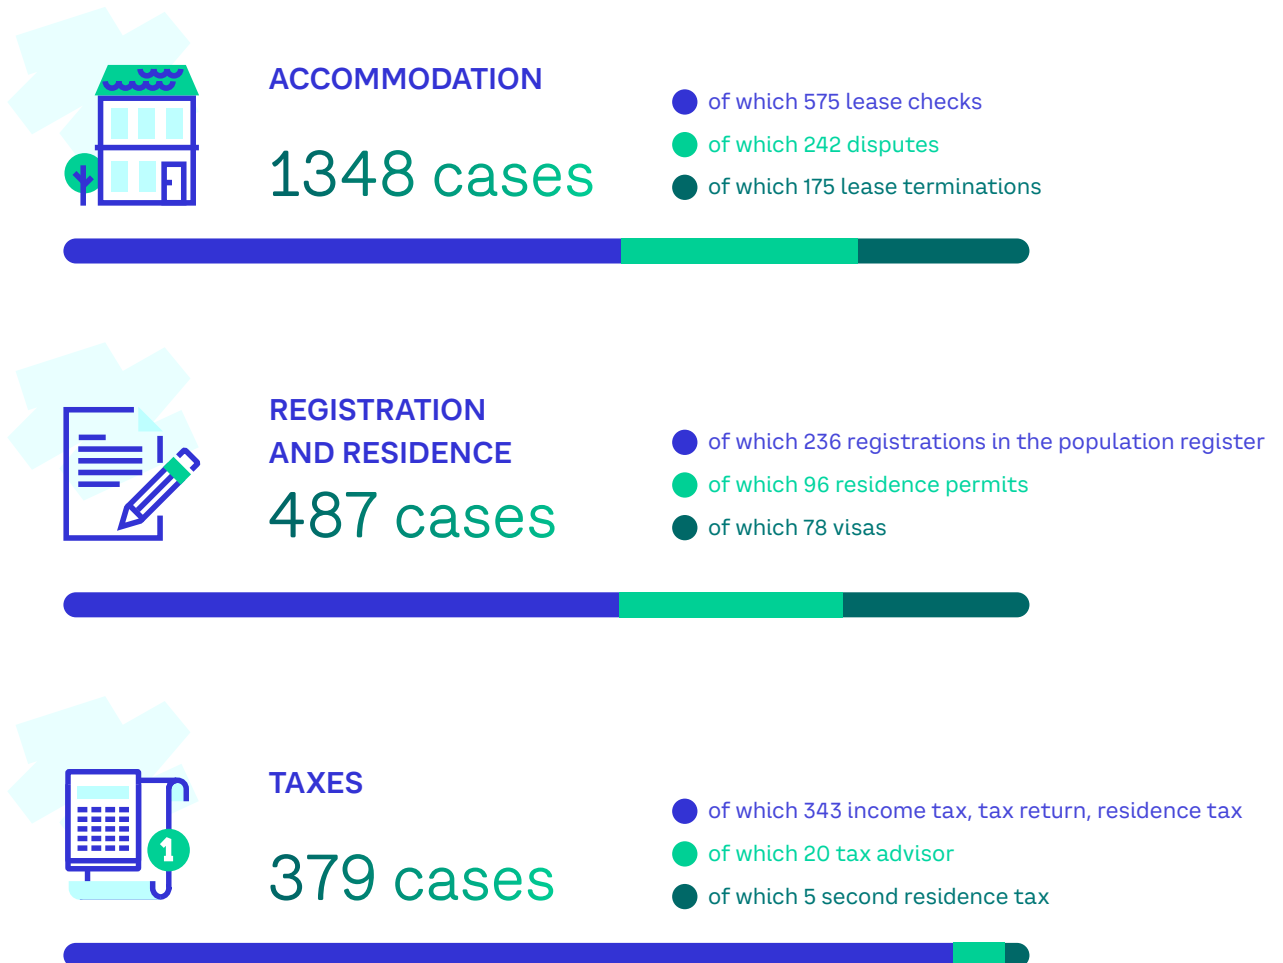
ACCOMMODATION

1348 cases

of which 575 lease checks
of which 242 disputes
of which 175 lease terminations

REGISTRATION AND RESIDENCE

487 cases

of which 236 registrations in the population register
of which 96 residence permits
of which 78 visas

TAXES

379 cases

of which 343 income tax, tax return, residence tax
of which 20 tax advisor
of which 5 second residence tax